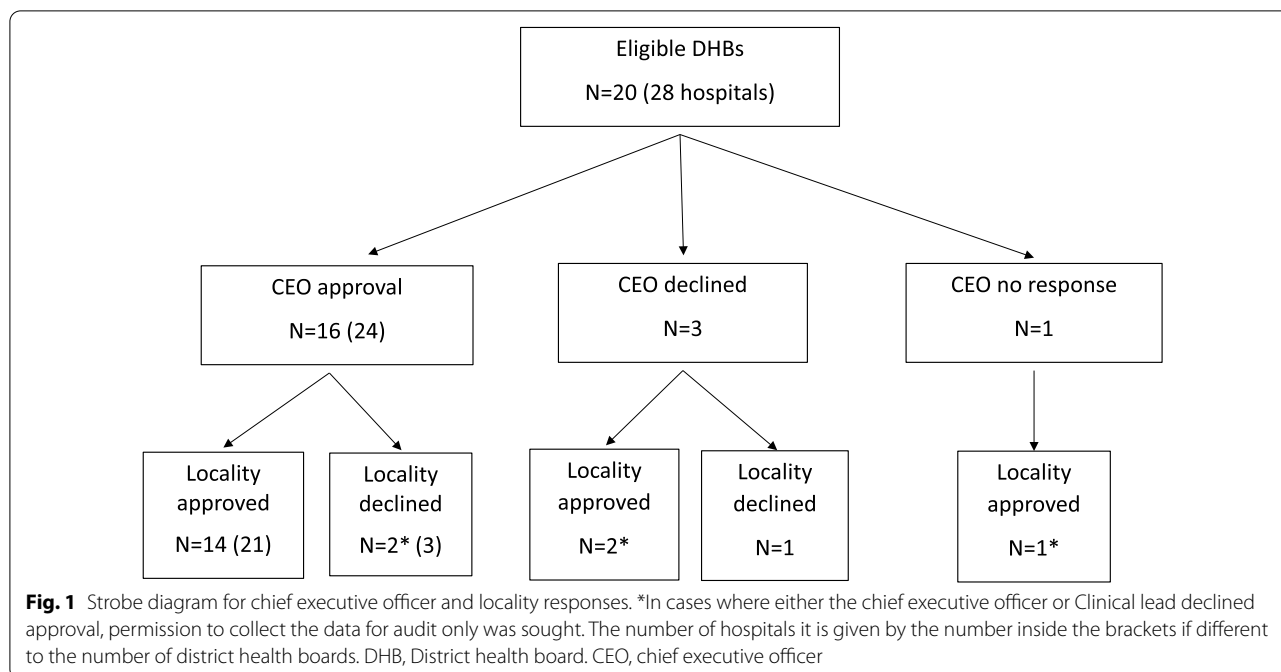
Eligible DHBs

N=20 (28 hospitals)

CEO approval

N=16 (24)

CEO declined

N=3

CEO no response

N=1

Locality approved

N=14 (21)

Locality declined

N=2* (3)

Locality approved

N=2*

Locality declined

N=1

Locality approved

N=1*

**Fig. 1** Strobe diagram for chief executive officer and locality responses. *In cases where either the chief executive officer or Clinical lead declined approval, permission to collect the data for audit only was sought. The number of hospitals it is given by the number inside the brackets if different to the number of district health boards. DHB, District health board. CEO, chief executive officer